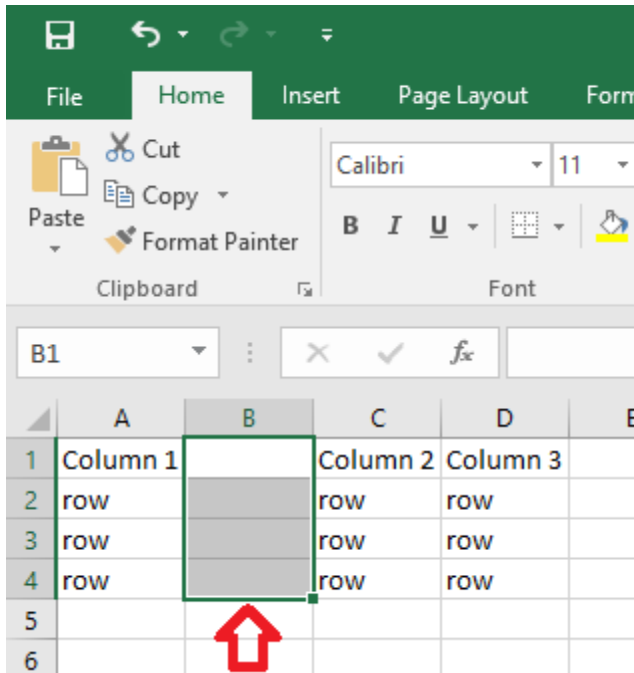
File
Home
Insert
Page Layout
Form

Paste
Cut
Copy
Format Painter
Clipboard

Calibri
11
B
I
U
Font

B1
$f_x$

|   | A | B | C | D | E |
|---|---|---|---|---|---|
| 1 | Column 1 | | Column 2 | Column 3 | |
| 2 | row | | row | row | |
| 3 | row | | row | row | |
| 4 | row | | row | row | |
| 5 | | | | | |
| 6 | | | | | |